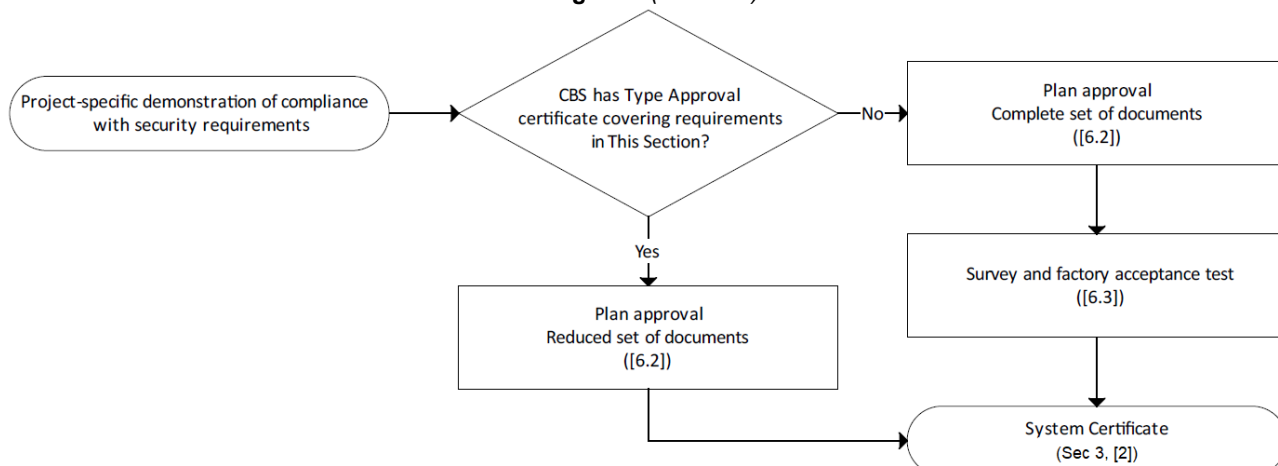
Project-specific demonstration of compliance with security requirements

CBS has Type Approval certificate covering requirements in This Section?

No

Plan approval
Complete set of documents
([6.2])

Yes

Survey and factory acceptance test
([6.3])

Plan approval
Reduced set of documents
([6.2])

System Certificate
(Sec 3, [2])